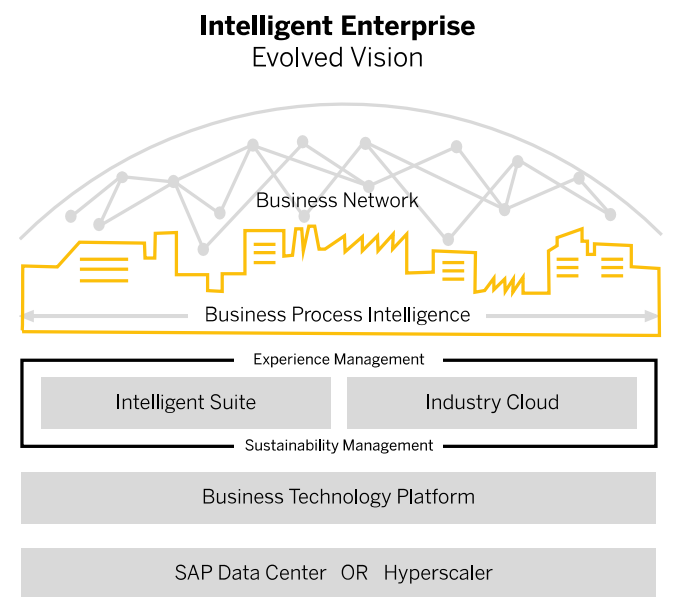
Intelligent Enterprise
Evolved Vision

Business Network

Business Process Intelligence

Experience Management

Intelligent Suite

Industry Cloud

Sustainability Management

Business Technology Platform

SAP Data Center OR Hyperscaler